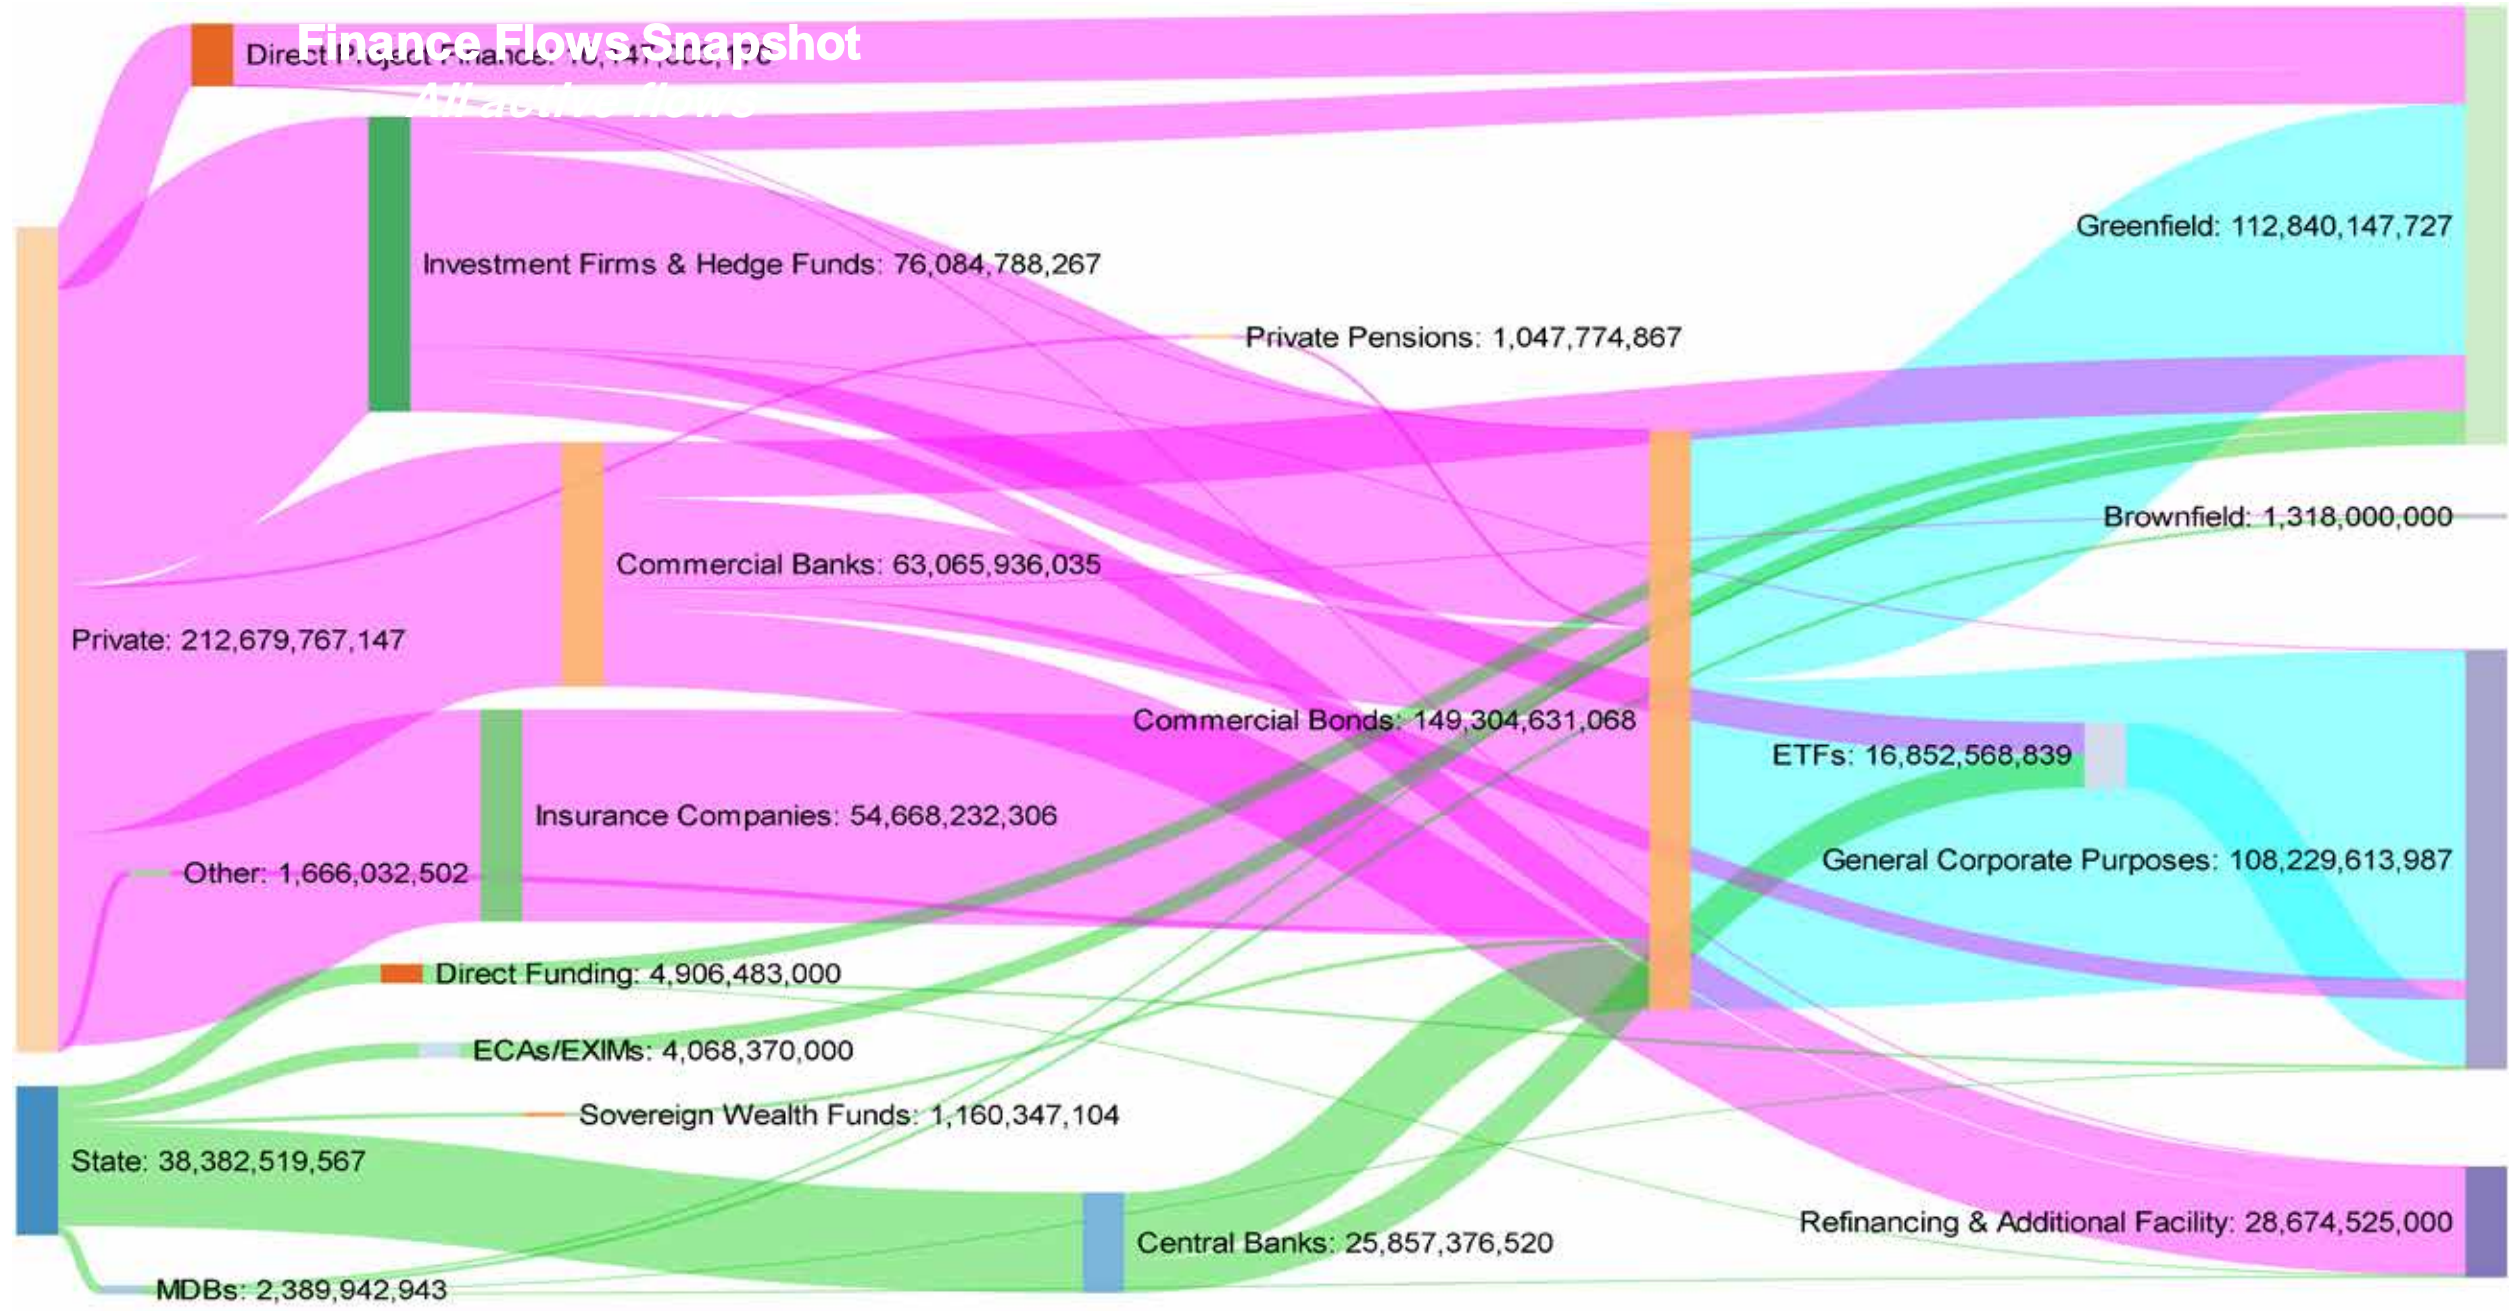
Finance Flows Snapshot
All active flows

Direct Project Finance: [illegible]

Investment Firms & Hedge Funds: 76,084,788,267

Private Pensions: 1,047,774,867

Greenfield: 112,840,147,727

Brownfield: 1,318,000,000

Commercial Banks: 63,065,936,035

Private: 212,679,767,147

Commercial Bonds: 149,304,631,068

ETFs: 16,852,568,839

Insurance Companies: 54,668,232,306

General Corporate Purposes: 108,229,613,987

Other: 1,666,032,502

Direct Funding: 4,906,483,000

ECAs/EXIMs: 4,068,370,000

Sovereign Wealth Funds: 1,160,347,104

State: 38,382,519,567

Refinancing & Additional Facility: 28,674,525,000

Central Banks: 25,857,376,520

MDBs: 2,389,942,943